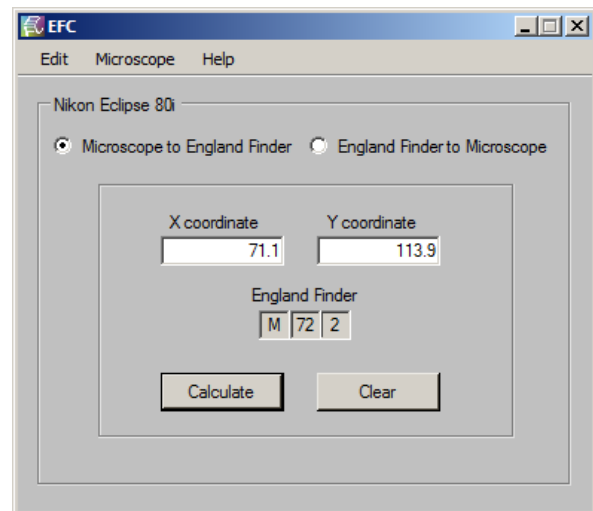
EFC

Edit Microscope Help

Nikon Eclipse 80i

Microscope to England Finder England Finder to Microscope

X coordinate
71.1

Y coordinate
113.9

England Finder

| M | 72 | 2 |
|---|---|---|

Calculate Clear